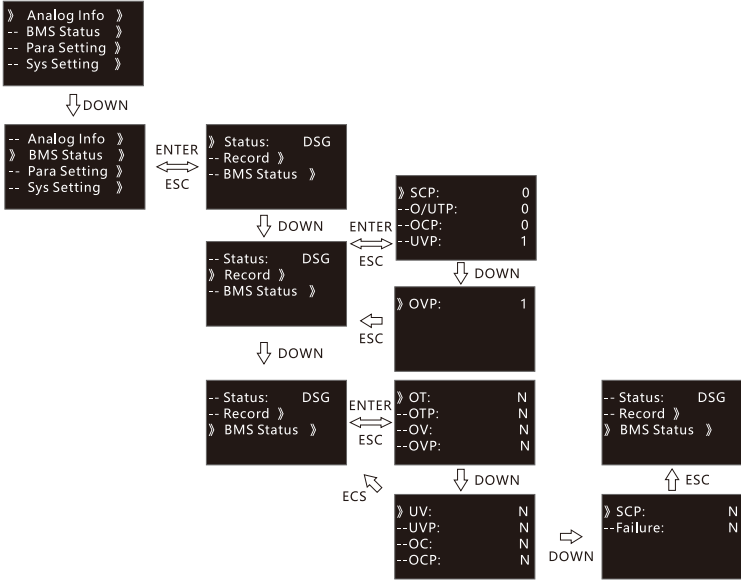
》 Analog Info 》
-- BMS Status 》
-- Para Setting 》
-- Sys Setting 》

DOWN

-- Analog Info 》
》 BMS Status 》
-- Para Setting 》
-- Sys Setting 》

ENTER
ESC

》 Status: DSG
-- Record 》
-- BMS Status 》

DOWN

-- Status: DSG
》 Record 》
-- BMS Status 》

ENTER
ESC

》 SCP: 0
--O/UTP: 0
--OCP: 0
--UVP: 1

DOWN

》 OVP: 1

ESC

DOWN

-- Status: DSG
-- Record 》
》 BMS Status 》

ENTER
ESC

》 OT: N
--OTP: N
--OV: N
--OVP: N

ECS

DOWN

》 UV: N
--UVP: N
--OC: N
--OCP: N

DOWN

》 SCP: N
--Failure: N

ESC

-- Status: DSG
-- Record 》
》 BMS Status 》